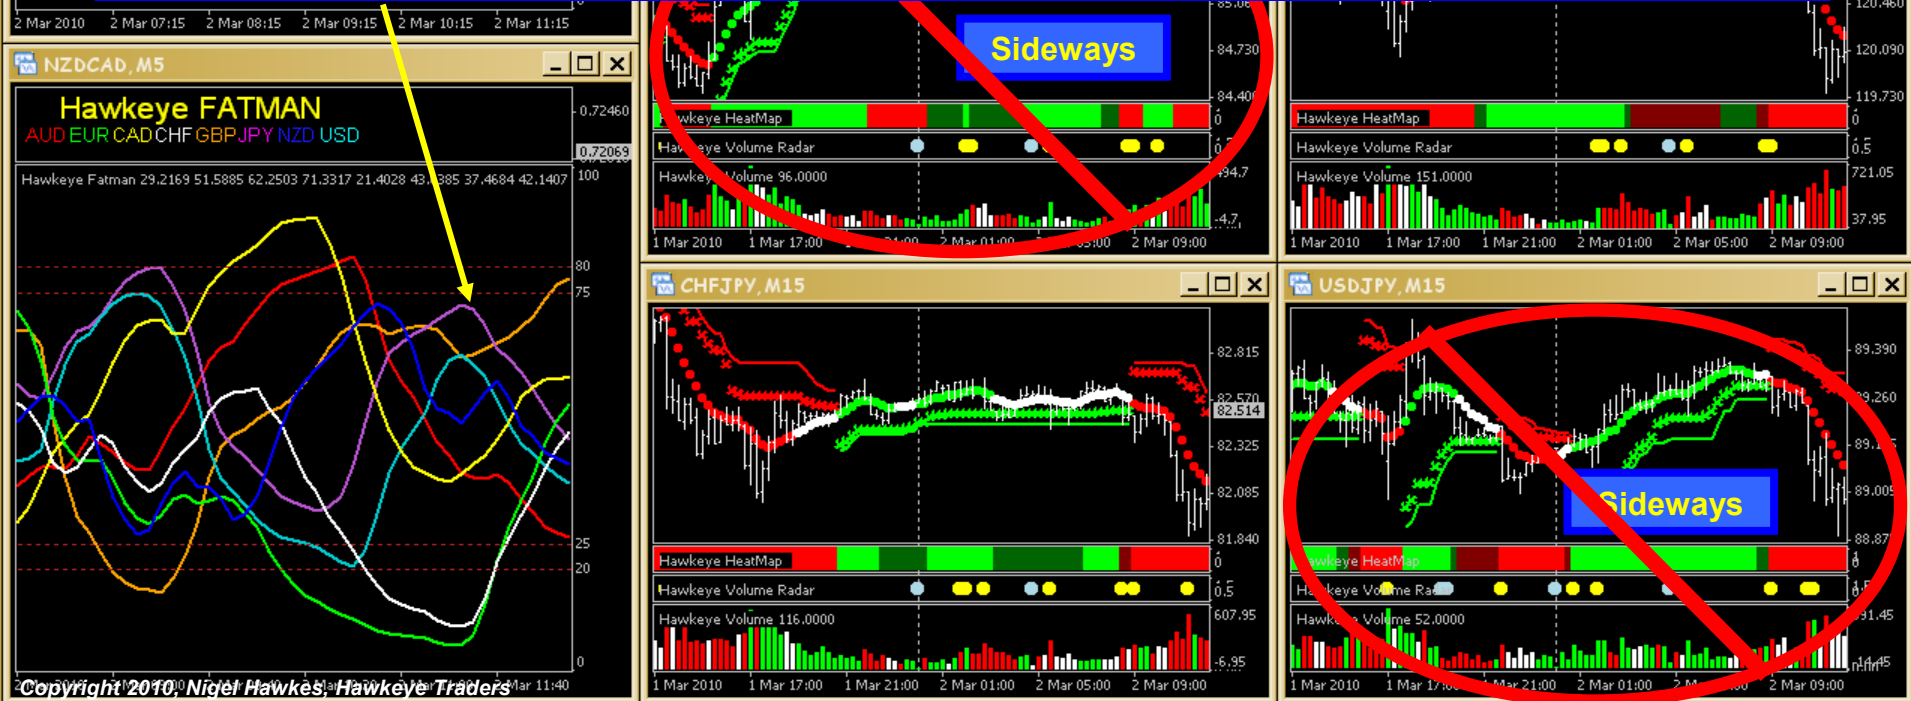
2 Mar 2010 2 Mar 07:15 2 Mar 08:15 2 Mar 09:15 2 Mar 10:15 2 Mar 11:15

NZDCAD, M5

Hawkeye FATMAN
AUD EUR CAD CHF GBP JPY NZD USD

0.72460
0.72069

Hawkeye Fatman 29.2169 51.5885 62.2503 71.3317 21.4028 43.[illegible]385 37.4684 42.1407

100
80
75
25
20
0

Copyright 2010, Nigel Hawkes, Hawkeye Traders

Mar 11:40

Sideways

85.0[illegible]
84.730
84.40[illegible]

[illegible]wkeye HeatMap
Hav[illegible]eye Volume Radar
Hawkey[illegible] Volume 96.0000

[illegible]4.7
-4.7

1 Mar 2010 1 Mar 17:00 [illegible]1:00 2 Mar 01:00 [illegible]5:00 2 Mar 09:00

120.460
120.090
119.730

Hawkeye HeatMap
Hawkeye Volume Radar
Hawkeye Volume 151.0000

0
0.5
721.05
37.95

1 Mar 2010 1 Mar 17:00 1 Mar 21:00 2 Mar 01:00 2 Mar 05:00 2 Mar 09:00

CHFJPY, M15

82.815
82.570
82.514
82.325
82.085
81.840

Hawkeye HeatMap
Hawkeye Volume Radar
Hawkeye Volume 116.0000

0
0.5
607.95
-6.95

1 Mar 2010 1 Mar 17:00 1 Mar 21:00 2 Mar 01:00 2 Mar 05:00 2 Mar 09:00

USDJPY, M15

89.390
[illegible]9.260
89.1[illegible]
89.005
88.87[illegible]

Sideways

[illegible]wkeye HeatMap
Ha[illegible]keye Vo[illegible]me Ra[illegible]
Hawk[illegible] Vol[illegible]me 52.0000

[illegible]1.45
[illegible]45

1 Mar 2010 1 Mar 17:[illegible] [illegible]Mar 21:00 2 Mar 01:00 2 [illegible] 2 Mar 09:00